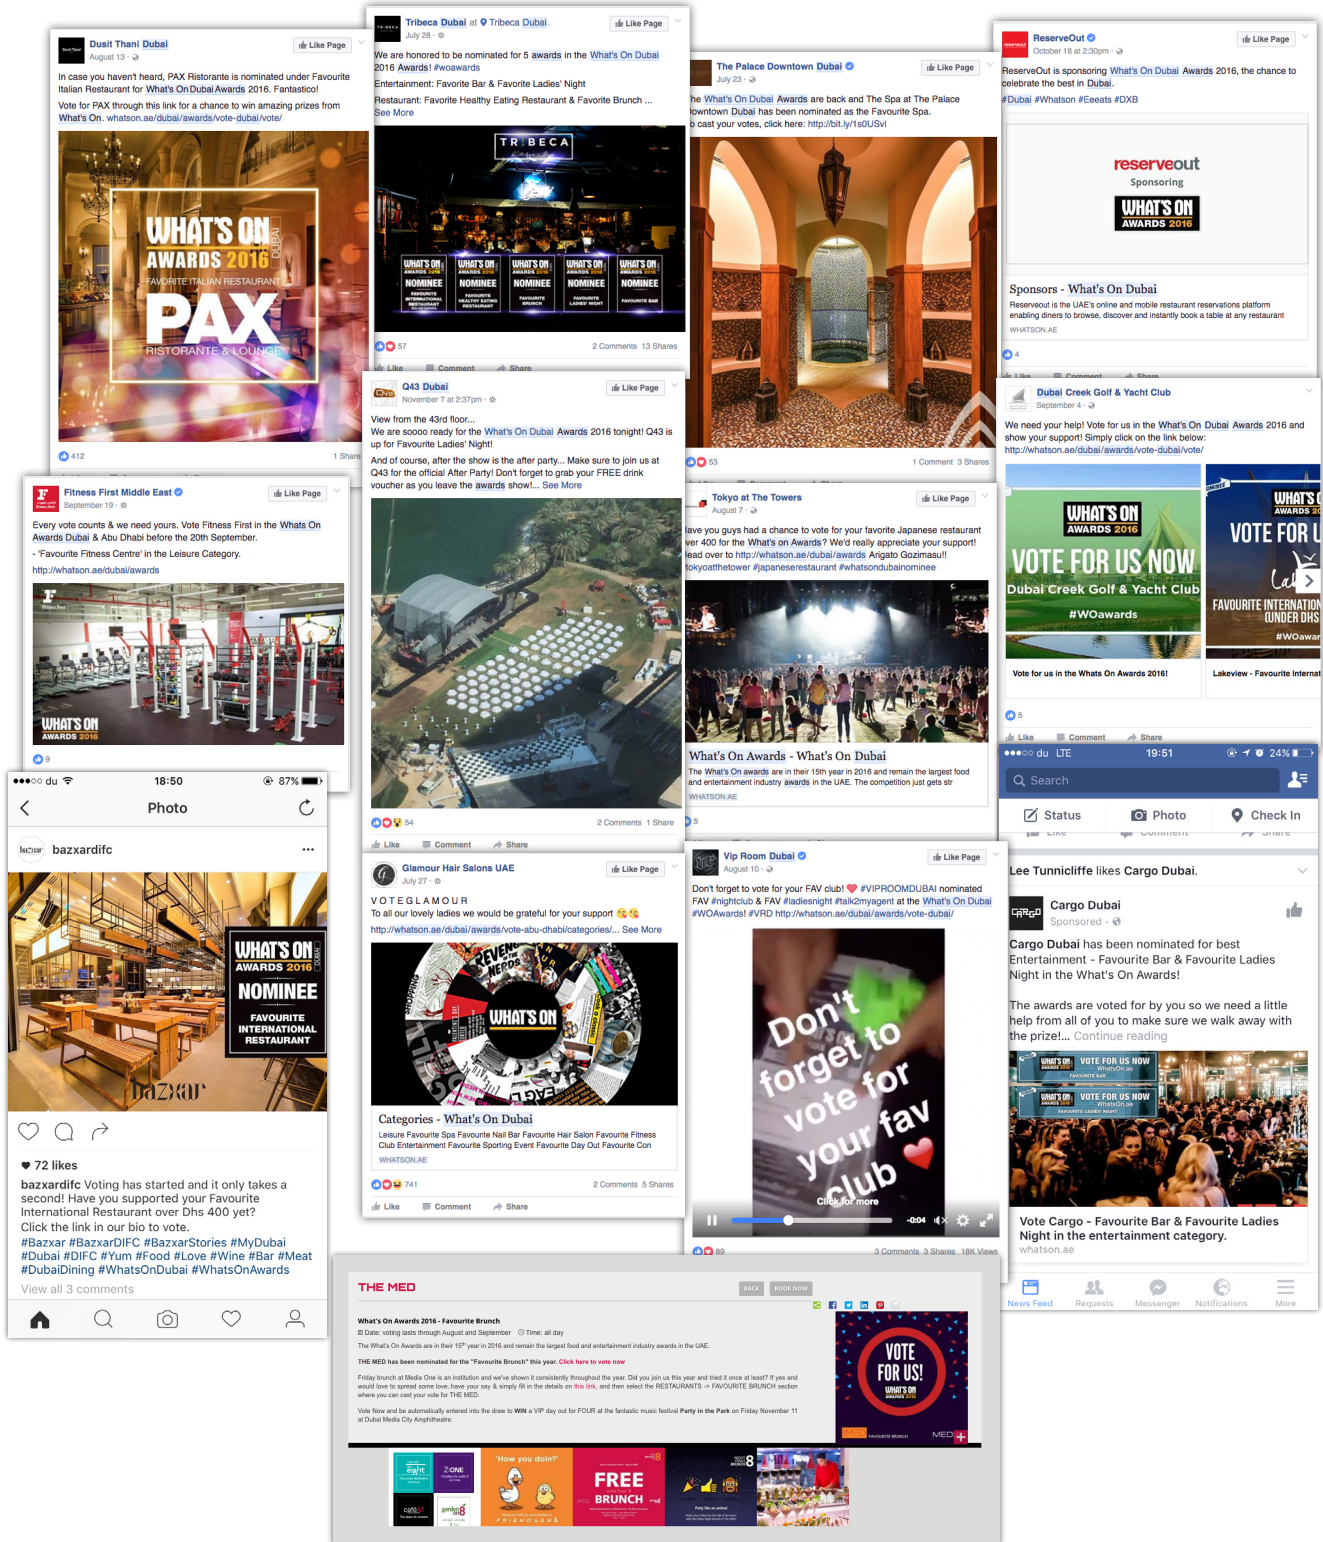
Dusit Thani Dubai
August 13
Like Page

In case you haven't heard, PAX Ristorante is nominated under Favourite Italian Restaurant for What's On Dubai Awards 2016. Fantastic!

Vote for PAX through this link for a chance to win amazing prizes from What's On. whatson.ae/dubai/awards/vote-dubai/vote/

WHAT'S ON DUBAI AWARDS 2016
FAVORITE ITALIAN RESTAURANT
PAX
RISTORANTE & LOUNGE

412
1 Share

Tribeca Dubai at Tribeca Dubai.
July 28
Like Page

We are honored to be nominated for 5 awards in the What's On Dubai 2016 Awards! #woawards
Entertainment: Favorite Bar & Favorite Ladies' Night
Restaurant: Favorite Healthy Eating Restaurant & Favorite Brunch ...
See More

TRIBECA
WHAT'S ON AWARDS 2016 NOMINEE FAVOURITE INTERNATIONAL RESTAURANT
WHAT'S ON AWARDS 2016 NOMINEE FAVOURITE HEALTHY EATING RESTAURANT
WHAT'S ON AWARDS 2016 NOMINEE FAVOURITE BRUNCH
WHAT'S ON AWARDS 2016 NOMINEE FAVOURITE LADIES' NIGHT
WHAT'S ON AWARDS 2016 NOMINEE FAVOURITE BAR

57
2 Comments 13 Shares
Like Comment Share

The Palace Downtown Dubai
July 23
Like Page

The What's On Dubai Awards are back and The Spa at The Palace Downtown Dubai has been nominated as the Favourite Spa.
To cast your votes, click here: http://bit.ly/1s0USvl

53
1 Comment 3 Shares

ReserveOut
October 18 at 2:30pm
Like Page

ReserveOut is sponsoring What's On Dubai Awards 2016, the chance to celebrate the best in Dubai.
#Dubai #Whatson #Eeeats #DXB

reserveout
Sponsoring
WHAT'S ON AWARDS 2016

Sponsors - What's On Dubai
Reserveout is the UAE's online and mobile restaurant reservations platform enabling diners to browse, discover and instantly book a table at any restaurant
WHATSON.AE

4
Like Comment Share

Q43 Dubai
November 7 at 2:37pm
Like Page

View from the 43rd floor...
We are soooo ready for the What's On Dubai Awards 2016 tonight! Q43 is up for Favourite Ladies' Night!

And of course, after the show is the after party... Make sure to join us at Q43 for the official After Party! Don't forget to grab your FREE drink voucher as you leave the awards show!... See More

54
2 Comments 1 Share
Like Comment Share

Dubai Creek Golf & Yacht Club
September 4
We need your help! Vote for us in the What's On Dubai Awards 2016 and show your support! Simply click on the link below:
http://whatson.ae/dubai/awards/vote-dubai/vote/

WHAT'S ON AWARDS 2016
VOTE FOR US NOW
Dubai Creek Golf & Yacht Club
#WOawards
Vote for us in the Whats On Awards 2016!

WHAT'S ON AWARDS 2016
VOTE FOR U
FAVOURITE INTERNATION (UNDER DHS
#WOawar
Lakeview - Favourite Internat

5
Like Comment Share

Fitness First Middle East
September 19
Like Page

Every vote counts & we need yours. Vote Fitness First in the Whats On Awards Dubai & Abu Dhabi before the 20th September.
- 'Favourite Fitness Centre' in the Leisure Category.
http://whatson.ae/dubai/awards

WHAT'S ON AWARDS 2016

9

Tokyo at The Towers
August 7
Like Page

Have you guys had a chance to vote for your favorite Japanese restaurant over 400 for the What's on Awards? We'd really appreciate your support! Head over to http://whatson.ae/dubai/awards Arigato Gozimasu!! #tokyoatthetower #japaneserestaurant #whatsondubainominee

What's On Awards - What's On Dubai
The What's On awards are in their 15th year in 2016 and remain the largest food and entertainment industry awards in the UAE. The competition just gets str
WHATSON.AE

5

●●●○○ du LTE 19:51 24%
Search
Status Photo Check In

Lee Tunnicliffe likes Cargo Dubai.
Cargo Dubai
Sponsored
Cargo Dubai has been nominated for best Entertainment - Favourite Bar & Favourite Ladies Night in the What's On Awards!

The awards are voted for by you so we need a little help from all of you to make sure we walk away with the prize!... Continue reading

WHAT'S ON AWARDS 2016 VOTE FOR US NOW WhatsOn.ae FAVOURITE BAR
WHAT'S ON AWARDS 2016 VOTE FOR US NOW WhatsOn.ae FAVOURITE LADIES NIGHT

Vote Cargo - Favourite Bar & Favourite Ladies Night in the entertainment category.
whatson.ae

News Feed Requests Messenger Notifications More

●●●○○ du 18:50 87%
Photo
bazxardifc

WHAT'S ON DUBAI AWARDS 2016
NOMINEE
FAVOURITE INTERNATIONAL RESTAURANT
bazxar

72 likes
bazxardifc Voting has started and it only takes a second! Have you supported your Favourite International Restaurant over Dhs 400 yet?
Click the link in our bio to vote.
#Bazxar #BazxarDIFC #BazxarStories #MyDubai #Dubai #DIFC #Yum #Food #Love #Wine #Bar #Meat #DubaiDining #WhatsOnDubai #WhatsOnAwards
View all 3 comments

Glamour Hair Salons UAE
July 27
Like Page

VOTEGLAMOUR
To all our lovely ladies we would be grateful for your support
http://whatson.ae/dubai/awards/vote-abu-dhabi/categories/... See More

WHAT'S ON

Categories - What's On Dubai
Leisure Favourite Spa Favourite Nail Bar Favourite Hair Salon Favourite Fitness Club Entertainment Favourite Sporting Event Favourite Day Out Favourite Con
WHATSON.AE

741
2 Comments 5 Shares
Like Comment Share

Vip Room Dubai
August 10
Like Page

Don't forget to vote for your FAV club! #VIPROOMDUBAI nominated FAV #nightclub & FAV #ladiesnight #talk2myagent at the What's On Dubai #WOAwards! #VRD http://whatson.ae/dubai/awards/vote-dubai/

Don't forget to vote for your fav club
Click for more
-0:04

89
3 Comments 3 Shares 18K Views

THE MED
BACK BOOK NOW

What's On Awards 2016 - Favourite Brunch
Date: voting lasts through August and September Time: all day
The What's On Awards are in their 15th year in 2016 and remain the largest food and entertainment industry awards in the UAE.
THE MED has been nominated for the "Favourite Brunch" this year. Click here to vote now
Friday brunch at Media One is an institution and we've shown it consistently throughout the year. Did you join us this year and tried it once at least? If yes and would love to spread some love..have your say & simply fill in the details on this link, and then select the RESTAURANTS -> FAVOURITE BRUNCH section where you can cast your vote for THE MED.
Vote Now and be automatically entered into the draw to WIN a VIP day out for FOUR at the fantastic music festival Party in the Park on Friday November 11 at Dubai Media City Amphitheatre.

VOTE FOR US!
WHAT'S ON AWARDS 2016
FAVOURITE BRUNCH
MED

Z:ONE
"How you doin?"
FREE BRUNCH